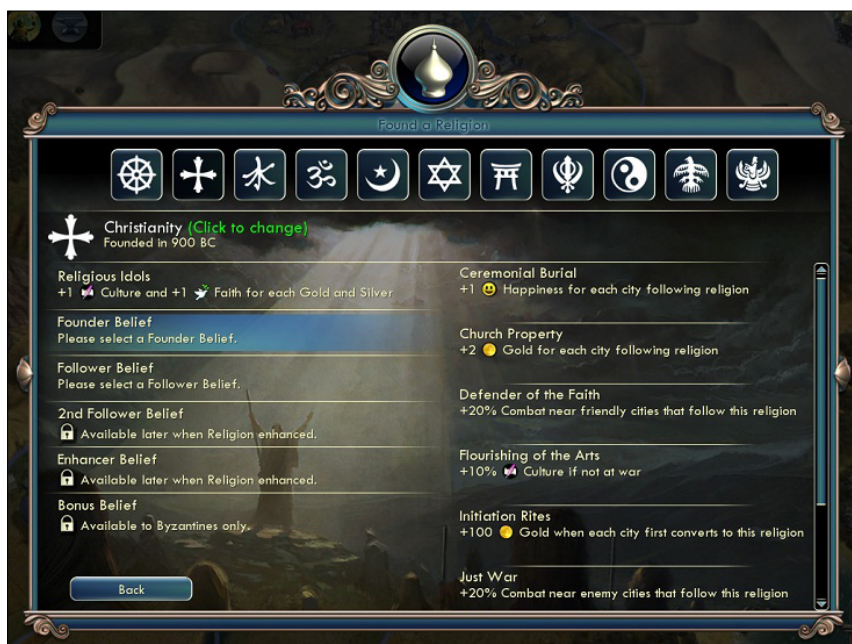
Found a Religion

Christianity (Click to change)
Founded in 900 BC

Religious Idols
+1 Culture and +1 Faith for each Gold and Silver

Founder Belief
Please select a Founder Belief.

Follower Belief
Please select a Follower Belief.

2nd Follower Belief
Available later when Religion enhanced.

Enhancer Belief
Available later when Religion enhanced.

Bonus Belief
Available to Byzantines only.

Back

Ceremonial Burial
+1 Happiness for each city following religion

Church Property
+2 Gold for each city following religion

Defender of the Faith
+20% Combat near friendly cities that follow this religion

Flourishing of the Arts
+10% Culture if not at war

Initiation Rites
+100 Gold when each city first converts to this religion

Just War
+20% Combat near enemy cities that follow this religion